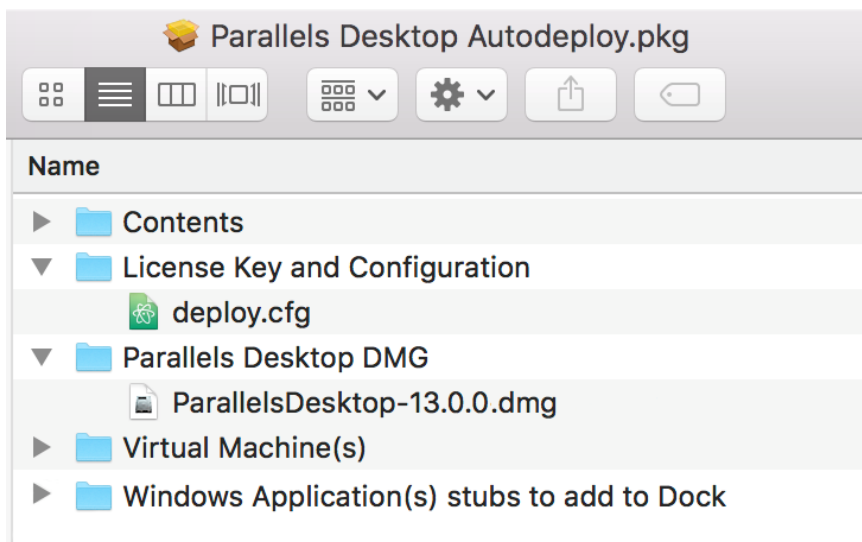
Parallels Desktop Autodeploy.pkg

Name

Contents
License Key and Configuration
deploy.cfg
Parallels Desktop DMG
ParallelsDesktop-13.0.0.dmg
Virtual Machine(s)
Windows Application(s) stubs to add to Dock